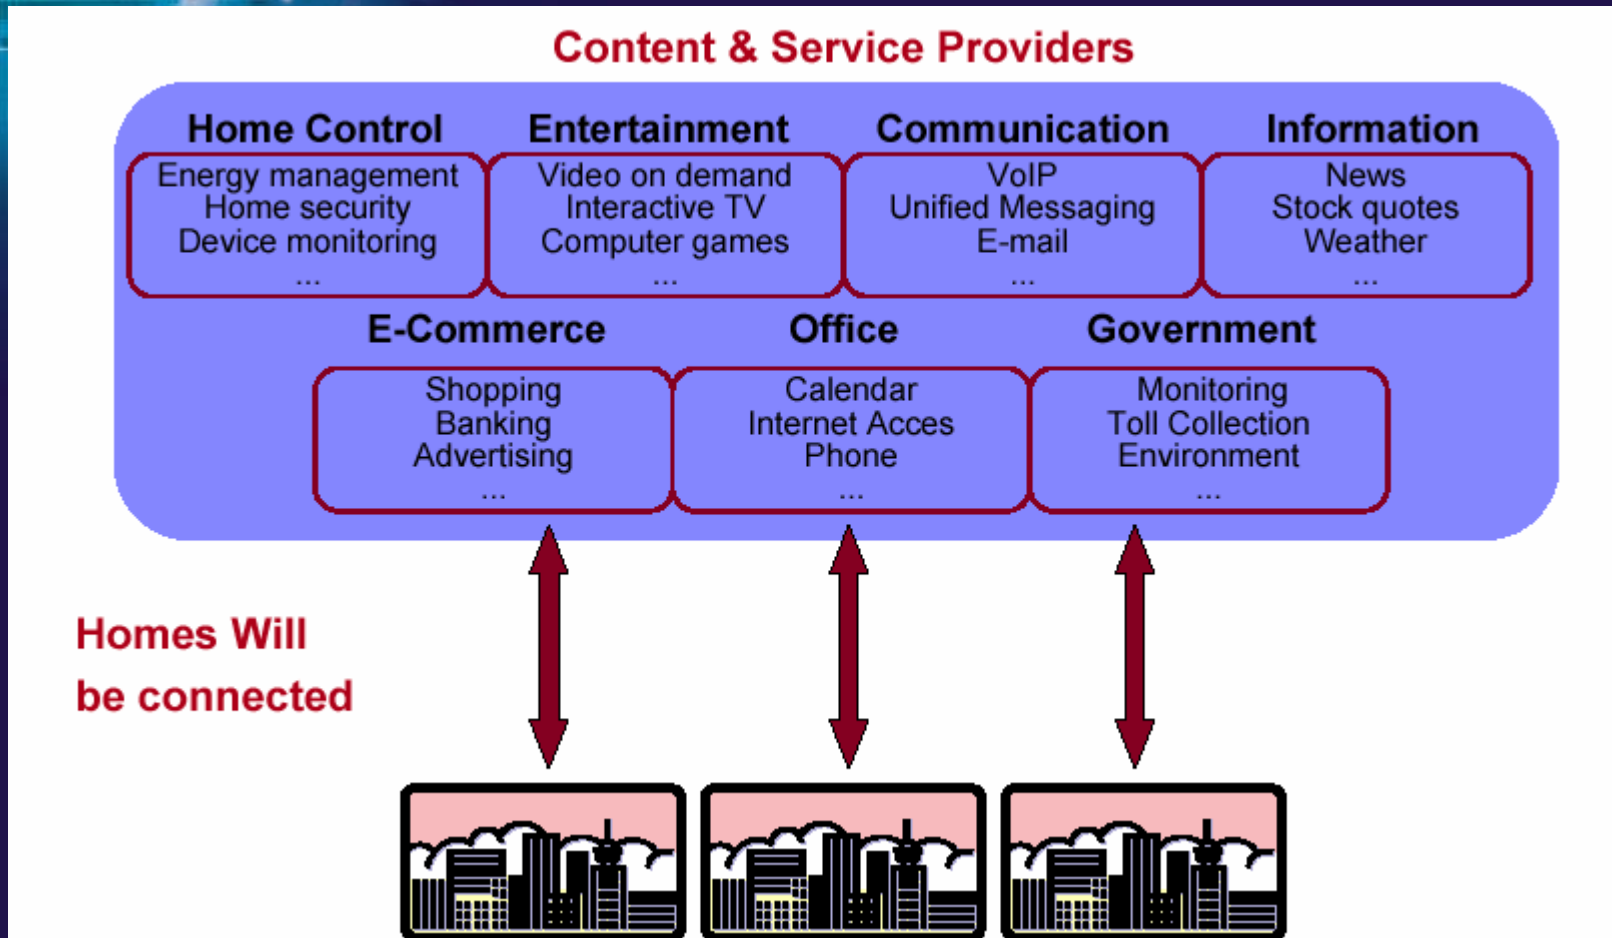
Content & Service Providers

Home Control
Energy management
Home security
Device monitoring
...

Entertainment
Video on demand
Interactive TV
Computer games
...

Communication
VoIP
Unified Messaging
E-mail
...

Information
News
Stock quotes
Weather
...

E-Commerce
Shopping
Banking
Advertising
...

Office
Calendar
Internet Acces
Phone
...

Government
Monitoring
Toll Collection
Environment
...

Homes Will be connected